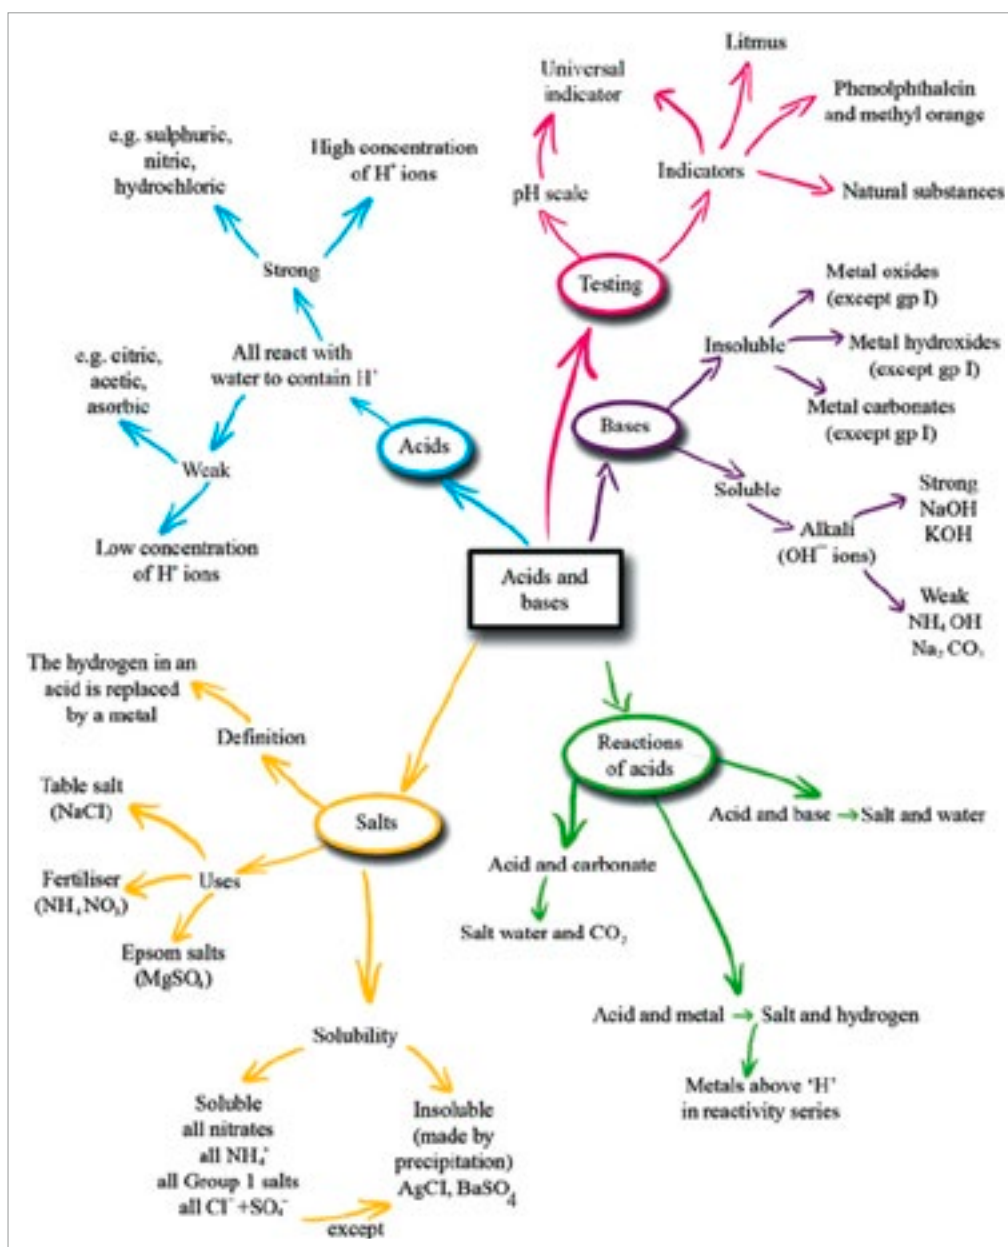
Acids and bases

Acids

All react with water to contain $H^+$

Strong

e.g. sulphuric, nitric, hydrochloric

High concentration of $H^+$ ions

Weak

e.g. citric, acetic, asorbic

Low concentration of $H^+$ ions

Testing

pH scale

Universal indicator

Indicators

Litmus

Phenolphthalein and methyl orange

Natural substances

Bases

Insoluble

Metal oxides (except gp I)

Metal hydroxides (except gp I)

Metal carbonates (except gp I)

Soluble

Alkali ($OH^-$ ions)

Strong NaOH KOH

Weak $NH_4OH$ $Na_2CO_3$

Reactions of acids

Acid and base → Salt and water

Acid and carbonate

Salt water and $CO_2$

Acid and metal → Salt and hydrogen

Metals above 'H' in reactivity series

Salts

Definition

The hydrogen in an acid is replaced by a metal

Uses

Table salt (NaCl)

Fertiliser ($NH_4NO_3$)

Epsom salts ($MgSO_4$)

Solubility

Soluble all nitrates all $NH_4^+$ all Group 1 salts all $Cl^-$ + $SO_4^-$

except

Insoluble (made by precipitation) AgCl, $BaSO_4$